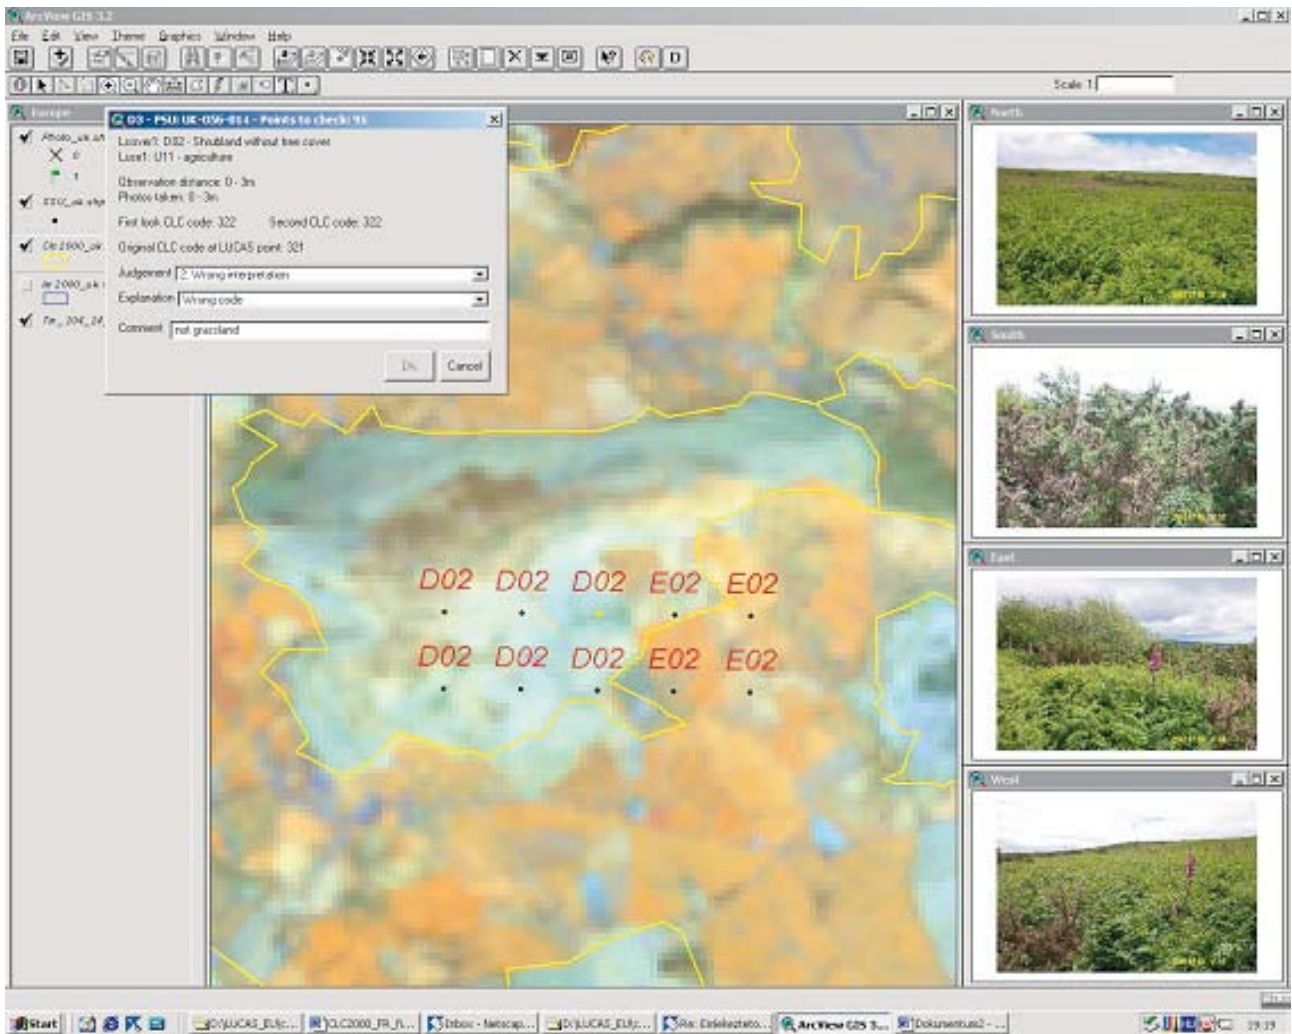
ArcView GIS 3.2

File Edit View Theme Graphics Window Help

Scale 1:

Europe

Photo_uk.sh

D03 - PSU UK-036-014 - Points to check: 15

Lcover1: D02 - Shrubland without tree cover
Luse1: U11 - agriculture

Observation distance: 0 - 3m
Photos taken: 0 - 3m

First look CLC code: 322 Second CLC code: 322

Original CLC code at LUCAS point: 321

Judgement: 2. Wrong interpretation

Explanation: Wrong code

Comment: not grassland

Ok Cancel

Clc2000_uk

North

South

East

West

D02 D02 D02 E02 E02

D02 D02 D02 E02 E02

Start D:\LUCAS_EU\... CLC2000_FR_R... Inbox - Netscap... D:\LUCAS_EU\... Re: Ertekezleto... ArcView GIS 3... Dokumentum2 - ...